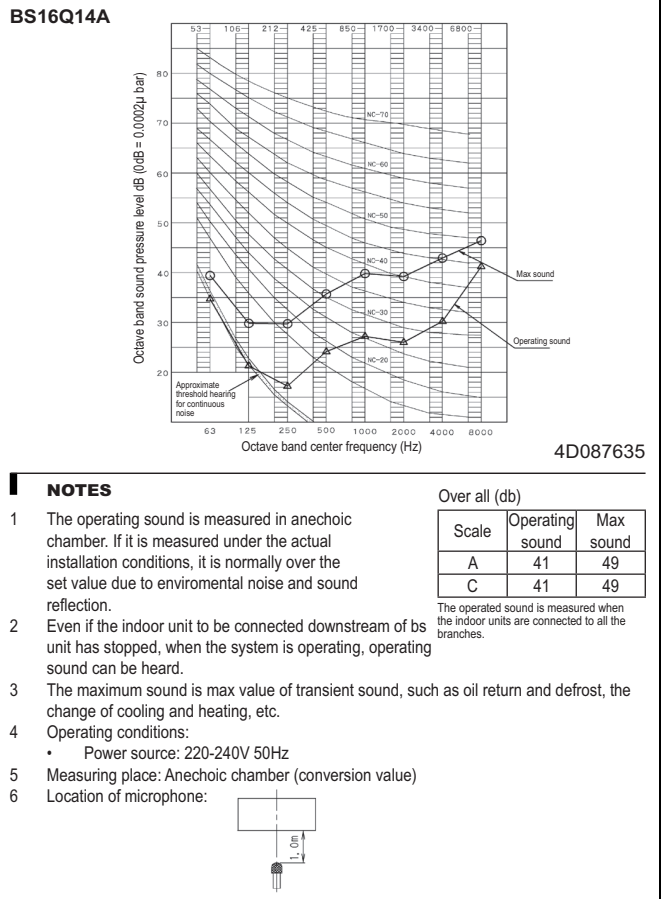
BS16Q14A

53 106 212 425 850 1700 3400 6800

80
70
60
50
40
30
20

Octave band sound pressure level dB (0dB = 0.0002μ bar)

NC-70
NC-60
NC-50
NC-40
NC-30
NC-20

Max sound

Operating sound

Approximate threshold hearing for continuous noise

63 125 250 500 1000 2000 4000 8000

Octave band center frequency (Hz)

4D087635

NOTES

1 The operating sound is measured in anechoic chamber. If it is measured under the actual installation conditions, it is normally over the set value due to enviromental noise and sound reflection.

2 Even if the indoor unit to be connected downstream of bs unit has stopped, when the system is operating, operating sound can be heard.

3 The maximum sound is max value of transient sound, such as oil return and defrost, the change of cooling and heating, etc.

4 Operating conditions:
• Power source: 220-240V 50Hz

5 Measuring place: Anechoic chamber (conversion value)

6 Location of microphone:

1.0m

Over all (db)

| Scale | Operating sound | Max sound |
|---|---|---|
| A | 41 | 49 |
| C | 41 | 49 |

The operated sound is measured when the indoor units are connected to all the branches.